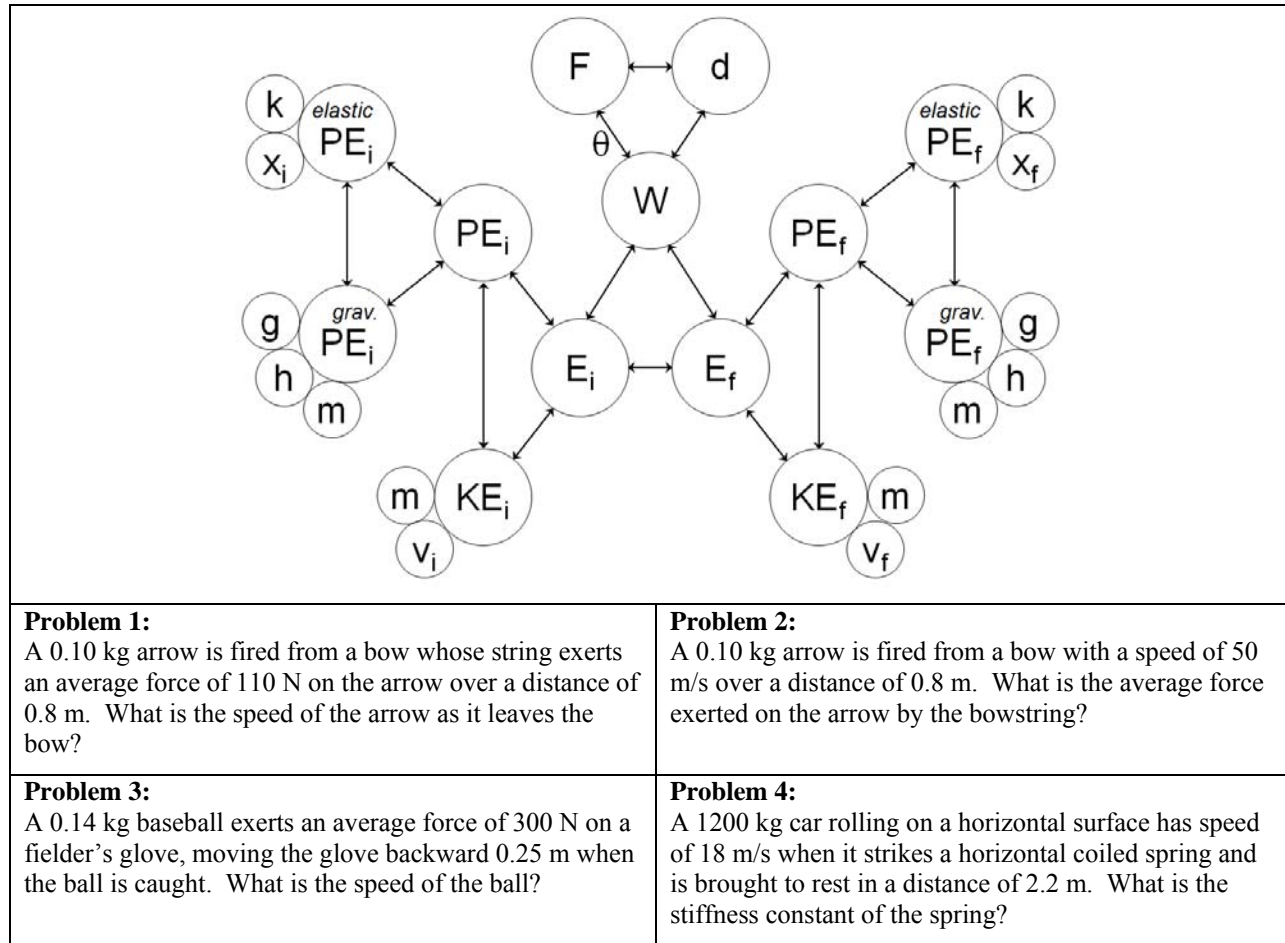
F d

k elastic PE$_i$ $x_i$

θ

W

elastic PE$_f$ k $x_f$

PE$_i$

PE$_f$

g grav. PE$_i$ h m

E$_i$ E$_f$

grav. PE$_f$ g h m

m KE$_i$ $v_i$

KE$_f$ m $v_f$

| **Problem 1:** A 0.10 kg arrow is fired from a bow whose string exerts an average force of 110 N on the arrow over a distance of 0.8 m. What is the speed of the arrow as it leaves the bow? | **Problem 2:** A 0.10 kg arrow is fired from a bow with a speed of 50 m/s over a distance of 0.8 m. What is the average force exerted on the arrow by the bowstring? |
|---|---|
| **Problem 3:** A 0.14 kg baseball exerts an average force of 300 N on a fielder's glove, moving the glove backward 0.25 m when the ball is caught. What is the speed of the ball? | **Problem 4:** A 1200 kg car rolling on a horizontal surface has speed of 18 m/s when it strikes a horizontal coiled spring and is brought to rest in a distance of 2.2 m. What is the stiffness constant of the spring? |